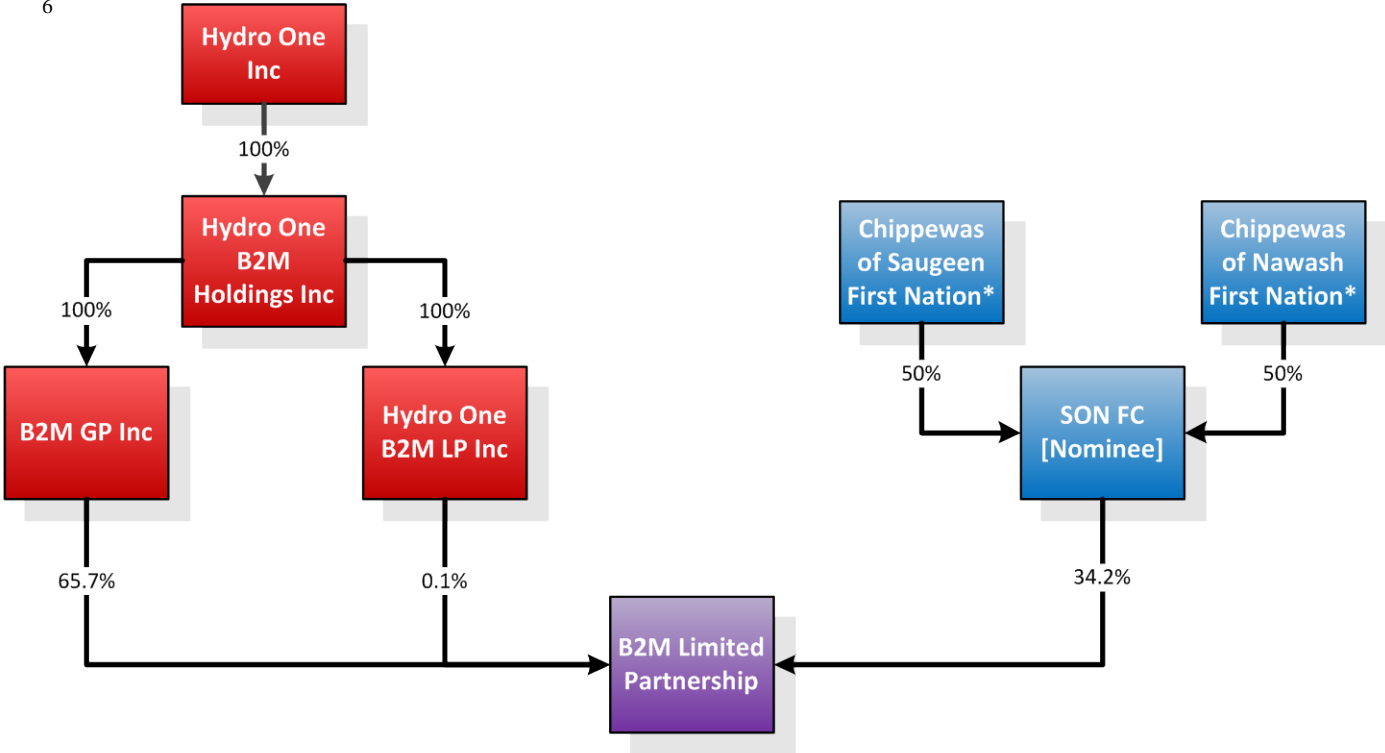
6

Hydro One Inc

100%

Hydro One B2M Holdings Inc

100%

100%

B2M GP Inc

Hydro One B2M LP Inc

Chippewas of Saugeen First Nation*

Chippewas of Nawash First Nation*

50%

50%

SON FC [Nominee]

65.7%

0.1%

34.2%

B2M Limited Partnership